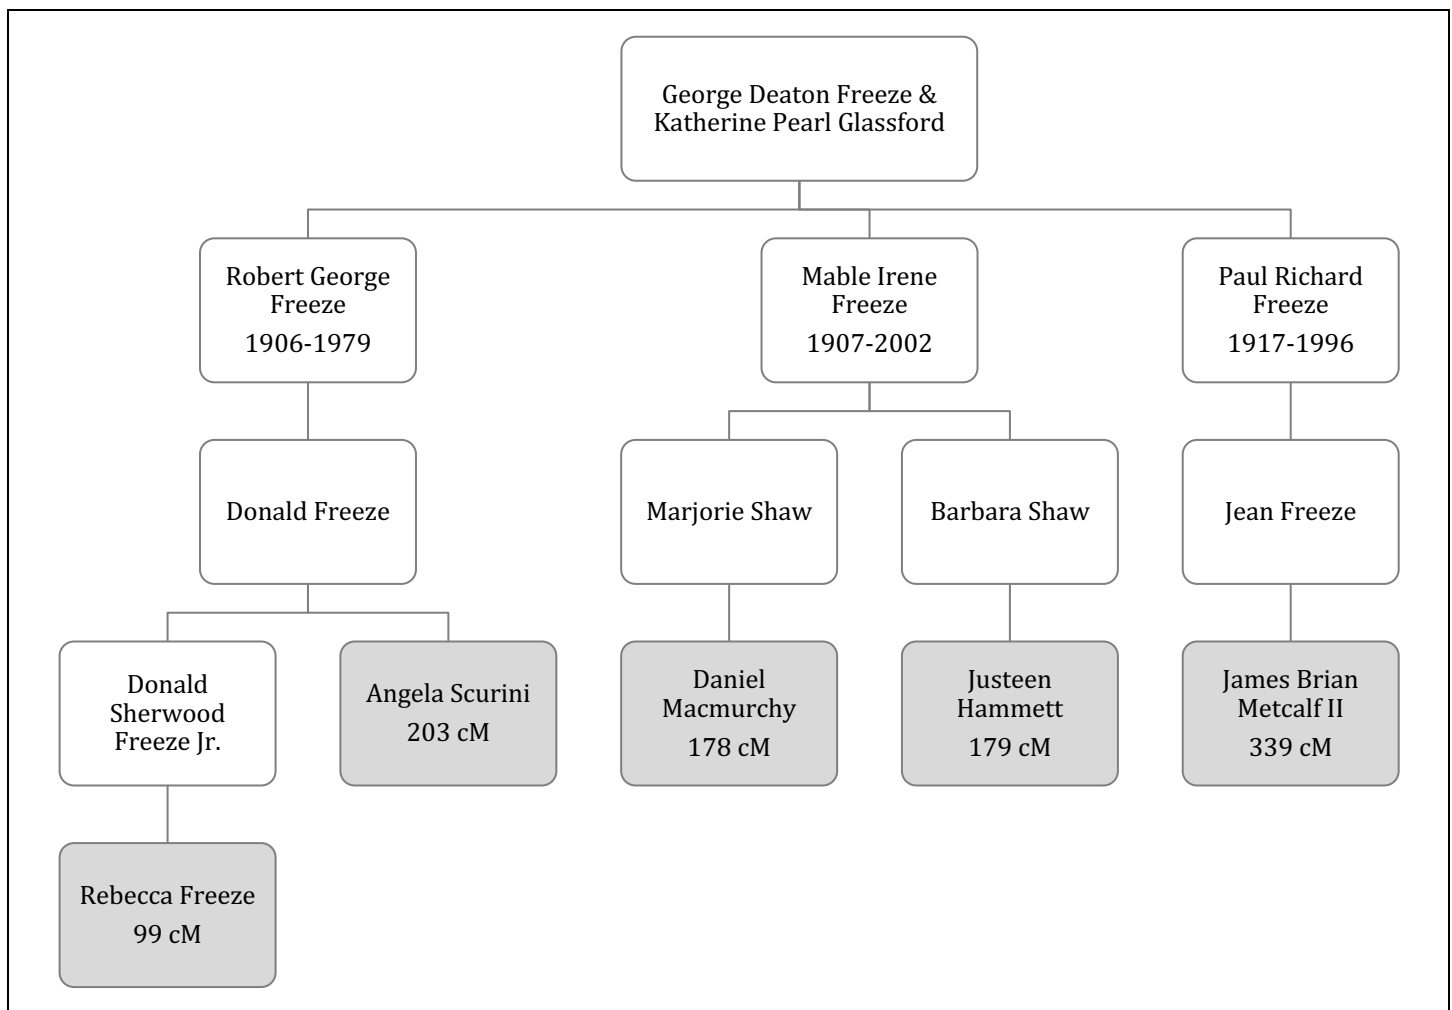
George Deaton Freeze & Katherine Pearl Glassford

Robert George Freeze
1906-1979

Mable Irene Freeze
1907-2002

Paul Richard Freeze
1917-1996

Donald Freeze

Marjorie Shaw

Barbara Shaw

Jean Freeze

Donald Sherwood Freeze Jr.

Angela Scurini
203 cM

Daniel Macmurchy
178 cM

Justeen Hammett
179 cM

James Brian Metcalf II
339 cM

Rebecca Freeze
99 cM